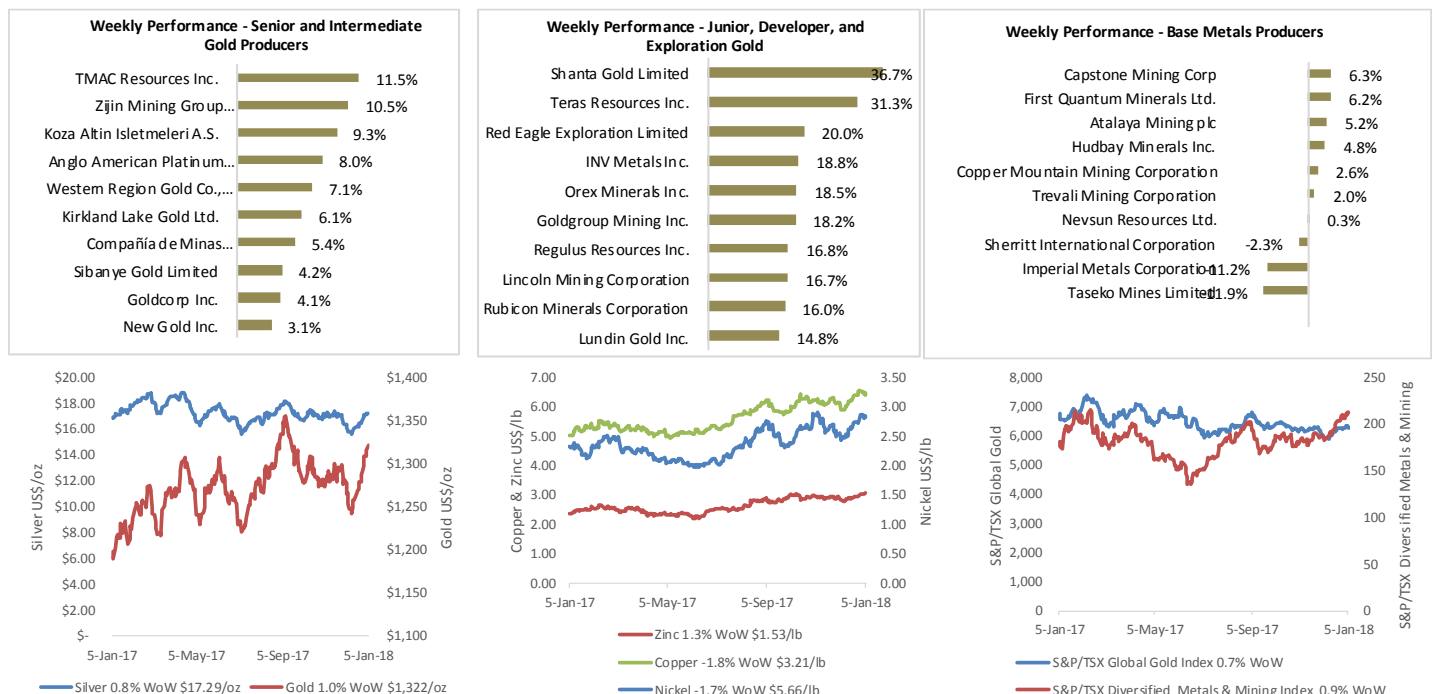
Weekly Performance - Senior and Intermediate Gold Producers

TMAC Resources Inc. 11.5%
Zijin Mining Group... 10.5%
Koza Altin Isletmeleri A.S. 9.3%
Anglo American Platinum... 8.0%
Western Region Gold Co.,... 7.1%
Kirkland Lake Gold Ltd. 6.1%
Compañía de Minas... 5.4%
Sibanye Gold Limited 4.2%
Goldcorp Inc. 4.1%
New Gold Inc. 3.1%

Weekly Performance - Junior, Developer, and Exploration Gold

Shanta Gold Limited 36.7%
Teras Resources Inc. 31.3%
Red Eagle Exploration Limited 20.0%
INV Metals Inc. 18.8%
Orex Minerals Inc. 18.5%
Goldgroup Mining Inc. 18.2%
Regulus Resources Inc. 16.8%
Lincoln Mining Corporation 16.7%
Rubicon Minerals Corporation 16.0%
Lundin Gold Inc. 14.8%

Weekly Performance - Base Metals Producers

Capstone Mining Corp 6.3%
First Quantum Minerals Ltd. 6.2%
Atalaya Mining plc 5.2%
Hudbay Minerals Inc. 4.8%
Copper Mountain Mining Corporation 2.6%
Trevali Mining Corporation 2.0%
Nevsun Resources Ltd. 0.3%
Sherritt International Corporation -2.3%
Imperial Metals Corporation -11.2%
Taseko Mines Limited -11.9%

$20.00 $18.00 $16.00 $14.00 $12.00 $10.00 $8.00 $6.00 $4.00 $2.00 $-
$1,400 $1,350 $1,300 $1,250 $1,200 $1,150 $1,100
Silver US$/oz
Gold US$/oz
5-Jan-17 5-May-17 5-Sep-17 5-Jan-18
Silver 0.8% WoW $17.29/oz Gold 1.0% WoW $1,322/oz

7.00 6.00 5.00 4.00 3.00 2.00 1.00 0.00
3.50 3.00 2.50 2.00 1.50 1.00 0.50 0.00
Copper & Zinc US$/lb
Nickel US$/lb
5-Jan-17 5-May-17 5-Sep-17 5-Jan-18
Zinc 1.3% WoW $1.53/lb
Copper -1.8% WoW $3.21/lb
Nickel -1.7% WoW $5.66/lb

8,000 7,000 6,000 5,000 4,000 3,000 2,000 1,000 0
250 200 150 100 50 0
S&P/TSX Global Gold
S&P/TSX Diversified Metals & Mining
5-Jan-17 5-May-17 5-Sep-17 5-Jan-18
S&P/TSX Global Gold Index 0.7% WoW
S&P/TSX Diversified Metals & Mining Index 0.9% WoW